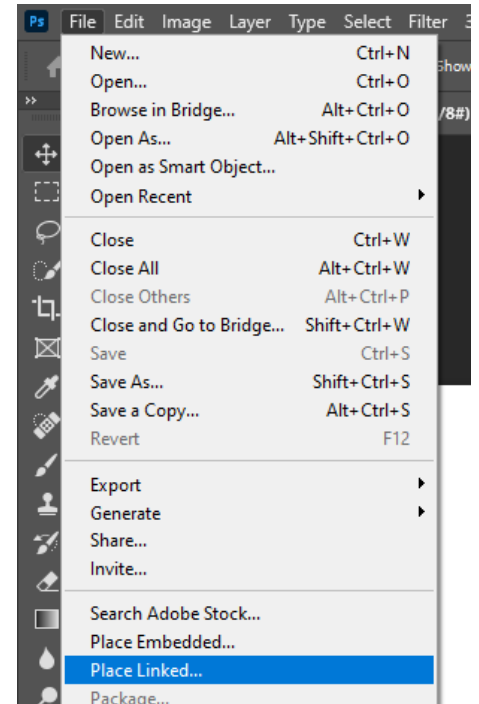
Ps File Edit Image Layer Type Select Filter 3

Show

/8#)

New... Ctrl+N
Open... Ctrl+O
Browse in Bridge... Alt+Ctrl+O
Open As... Alt+Shift+Ctrl+O
Open as Smart Object...
Open Recent

Close Ctrl+W
Close All Alt+Ctrl+W
Close Others Alt+Ctrl+P
Close and Go to Bridge... Shift+Ctrl+W
Save Ctrl+S
Save As... Shift+Ctrl+S
Save a Copy... Alt+Ctrl+S
Revert F12

Export
Generate
Share...
Invite...

Search Adobe Stock...
Place Embedded...
Place Linked...
Package...